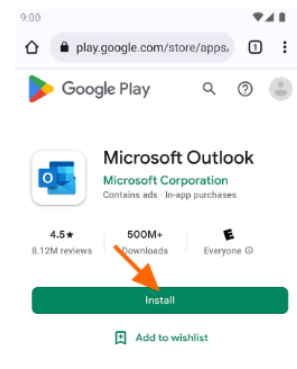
9:00

play.google.com/store/apps/

1

Google Play

Microsoft Outlook

Microsoft Corporation

Contains ads · In-app purchases

4.5★

8.12M reviews

500M+

Downloads

E

Everyone ⓘ

Install

Add to wishlist